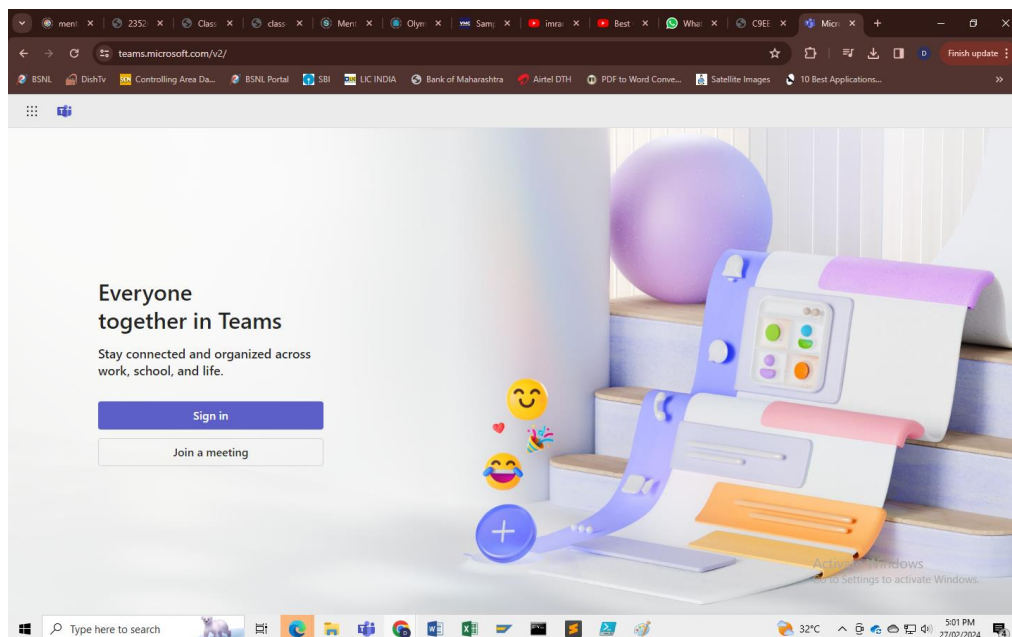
ment × | 2352 × | Class × | class × | Ment × | Olym × | Samp × | imra × | Best × | What × | C9EE × | Micro ×

teams.microsoft.com/v2/

Finish update

BSNL | DishTv | Controlling Area Da... | BSNL Portal | SBI | LIC INDIA | Bank of Maharashtra | Airtel DTH | PDF to Word Conve... | Satellite Images | 10 Best Applications...

Everyone together in Teams

Stay connected and organized across work, school, and life.

Sign in

Join a meeting

Activate Windows
Go to Settings to activate Windows.

Type here to search

32°C

5:01 PM
27/02/2024